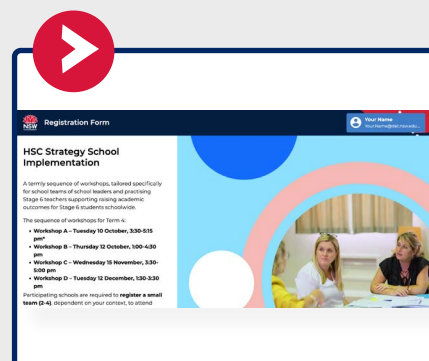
NSW Registration Form

Your Name
Your.Name@det.nsw.edu.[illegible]

HSC Strategy School Implementation

A termly sequence of workshops, tailored specifically for school teams of school leaders and practising Stage 6 teachers supporting raising academic outcomes for Stage 6 students schoolwide.

The sequence of workshops for Term 4:

- **Workshop A – Tuesday 10 October, 3:30-5:15 pm***
- **Workshop B – Thursday 12 October, 1:00-4:30 pm**
- **Workshop C – Wednesday 15 November, 3:30-5:00 pm**
- **Workshop D – Tuesday 12 December, 1:30-3:30 pm**

Participating schools are required to **register a small team (2-4)**, dependent on your context, to attend